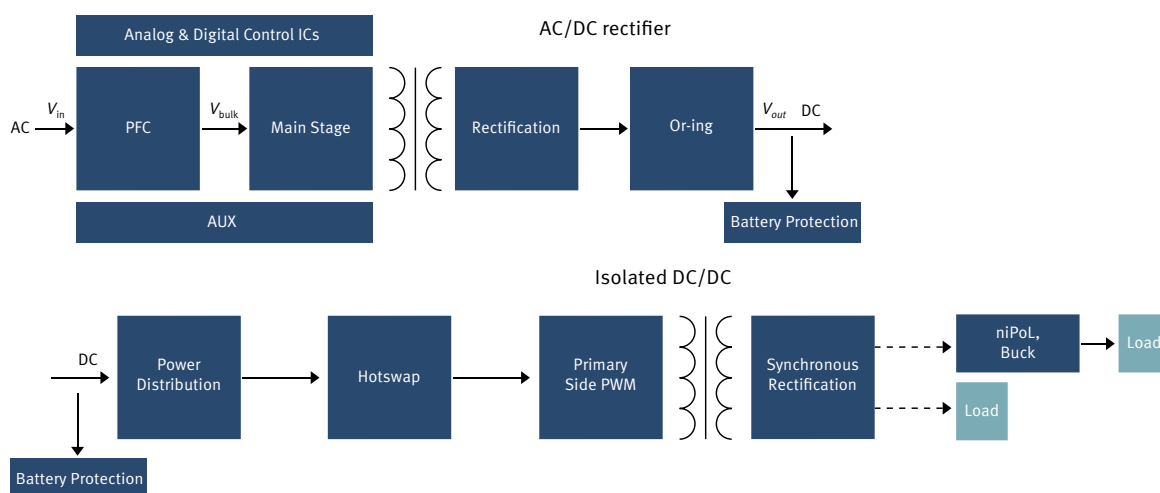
Analog & Digital Control ICs

AC/DC rectifier

AC $V_{in}$ PFC $V_{bulk}$ Main Stage Rectification Or-ing $V_{out}$ DC

AUX

Battery Protection

Isolated DC/DC

DC Power Distribution Hotswap Primary Side PWM Synchronous Rectification niPoL, Buck Load

Load

Battery Protection